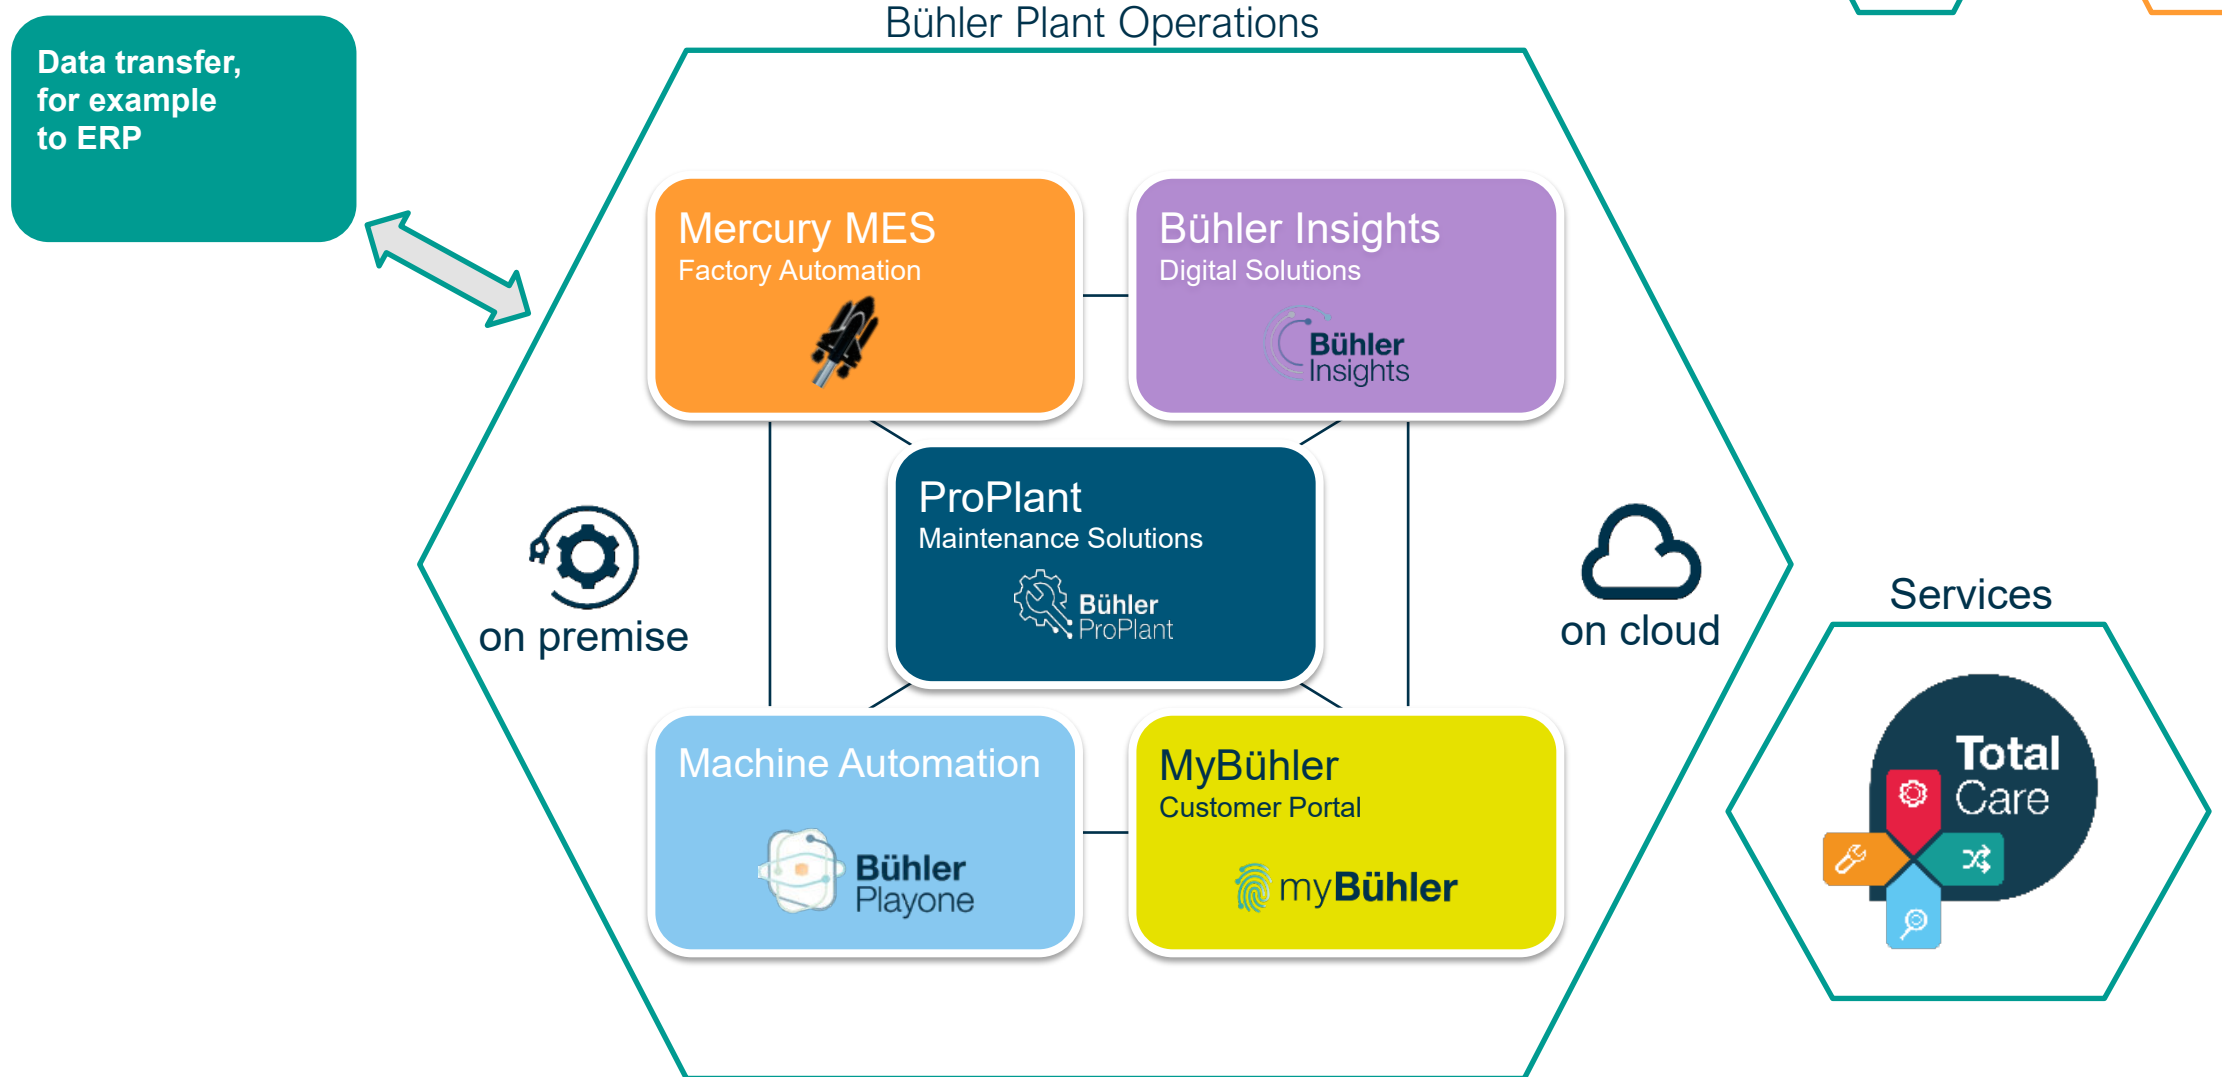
Data transfer, for example to ERP

Bühler Plant Operations

Mercury MES
Factory Automation

Bühler Insights
Digital Solutions
Bühler Insights

on premise

ProPlant
Maintenance Solutions
Bühler ProPlant

on cloud

Machine Automation
Bühler Playone

MyBühler
Customer Portal
myBühler

Services

Total Care